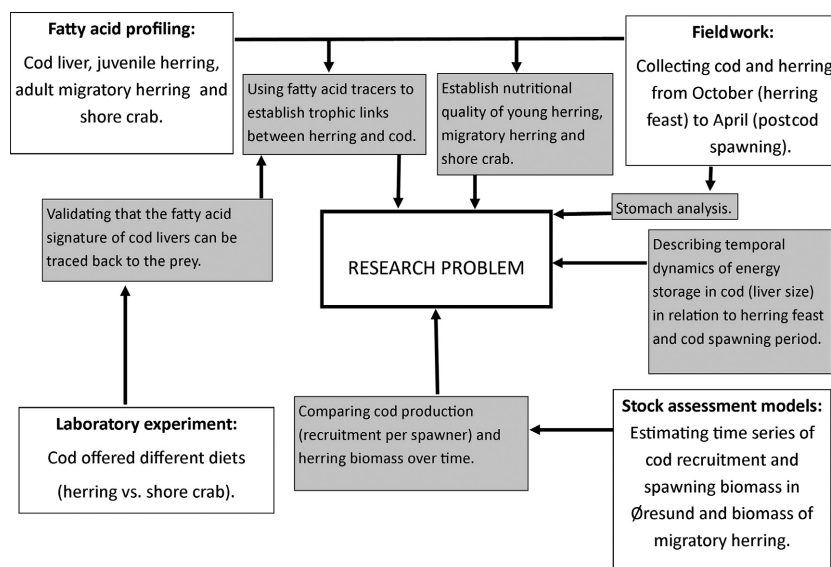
**Fatty acid profiling:**
Cod liver, juvenile herring, adult migratory herring and shore crab.

**Fieldwork:**
Collecting cod and herring from October (herring feast) to April (postcod spawning).

Using fatty acid tracers to establish trophic links between herring and cod.

Establish nutritional quality of young herring, migratory herring and shore crab.

Stomach analysis.

Validating that the fatty acid signature of cod livers can be traced back to the prey.

RESEARCH PROBLEM

Describing temporal dynamics of energy storage in cod (liver size) in relation to herring feast and cod spawning period.

**Laboratory experiment:**
Cod offered different diets (herring vs. shore crab).

Comparing cod production (recruitment per spawner) and herring biomass over time.

**Stock assessment models:**
Estimating time series of cod recruitment and spawning biomass in Øresund and biomass of migratory herring.